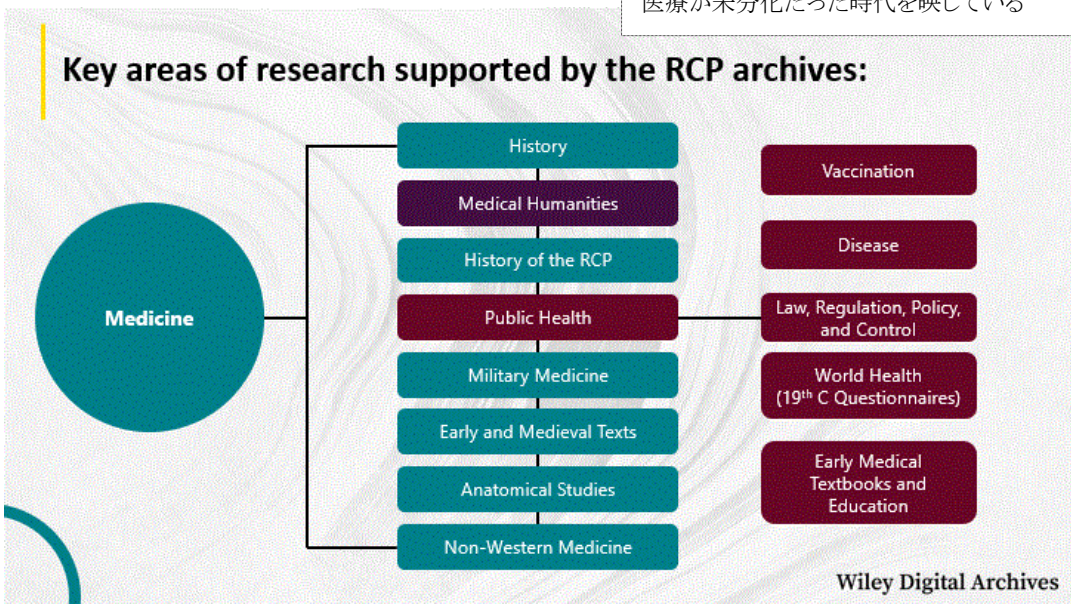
医療が未分化だった時代を映している

Key areas of research supported by the RCP archives:

Medicine

History

Medical Humanities

History of the RCP

Public Health

Military Medicine

Early and Medieval Texts

Anatomical Studies

Non-Western Medicine

Vaccination

Disease

Law, Regulation, Policy, and Control

World Health ($19^{th}$ C Questionnaires)

Early Medical Textbooks and Education

Wiley Digital Archives